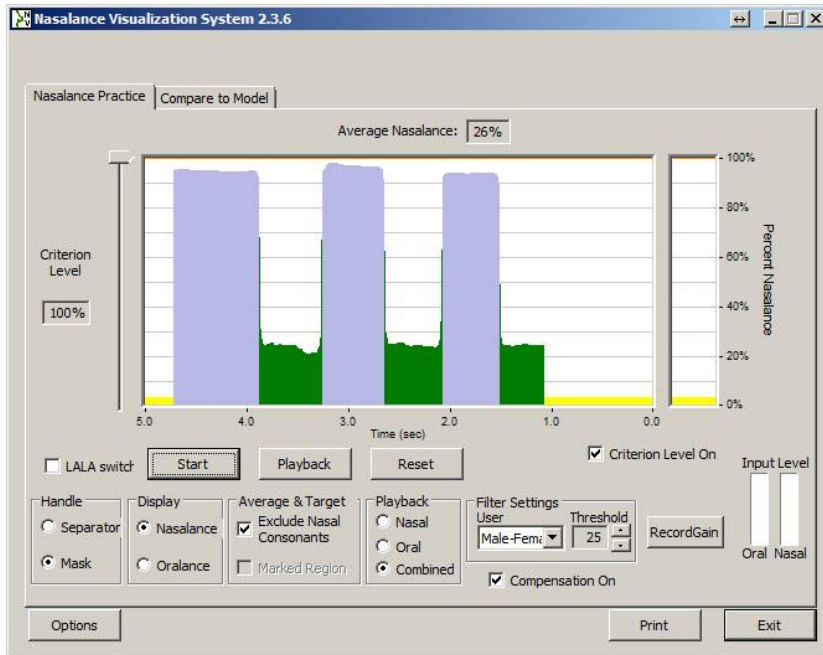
Nasalance Visualization System 2.3.6

Nasalance Practice | Compare to Model

Average Nasalance: 26%

Criterion Level

100%

100%
80%
60%
40%
20%
0%

Percent Nasalance

5.0 4.0 3.0 2.0 1.0 0.0

Time (sec)

LALA switch

Start

Playback

Reset

Criterion Level On

Input Level

Handle
Separator
Mask

Display
Nasalance
Oralance

Average & Target
Exclude Nasal Consonants
Marked Region

Playback
Nasal
Oral
Combined

Filter Settings
User
Male-Fema
Threshold
25

RecordGain

Oral Nasal

Compensation On

Options

Print

Exit